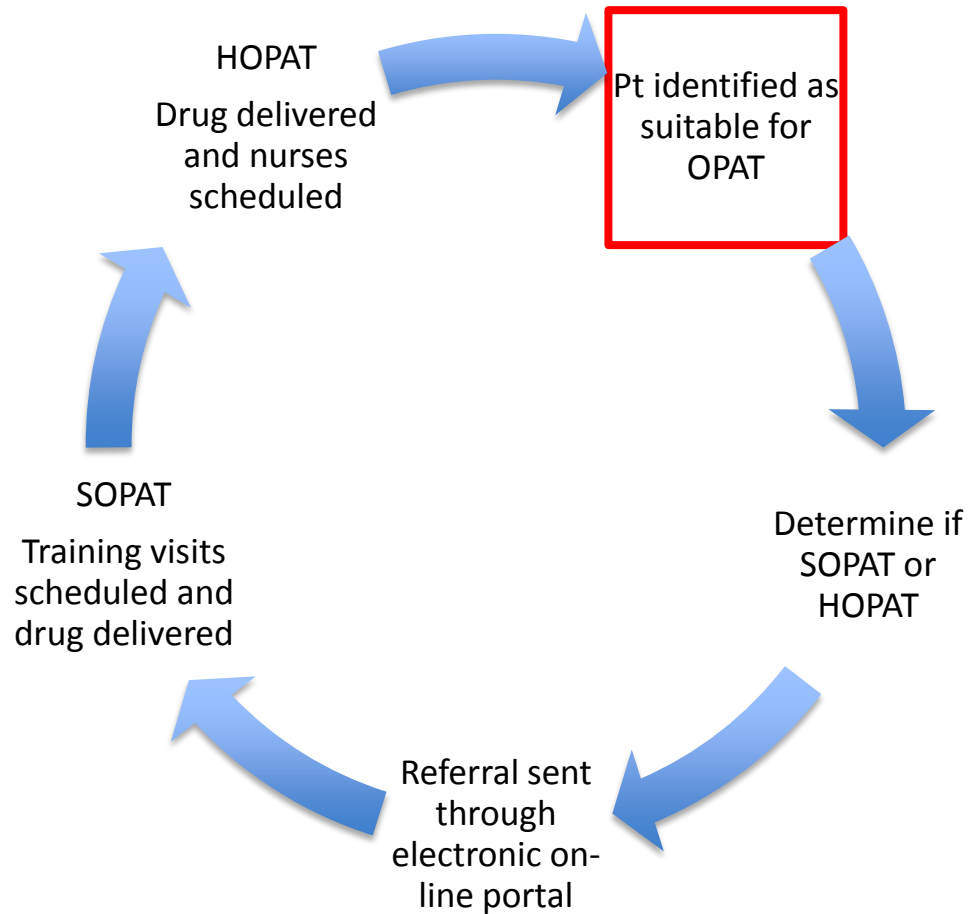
Pt identified as suitable for OPAT

Determine if SOPAT or HOPAT

Referral sent through electronic on-line portal

SOPAT

Training visits scheduled and drug delivered

HOPAT

Drug delivered and nurses scheduled